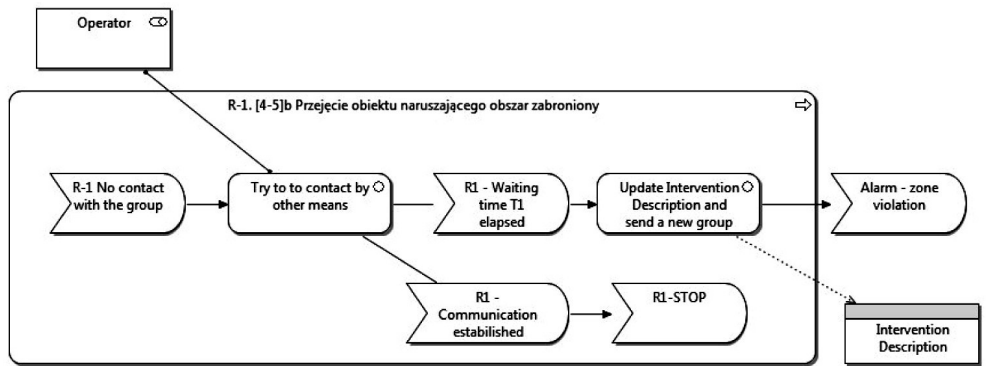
Operator

R-1. [4-5]b Przejęcie obiektu naruszającego obszar zabroniony

R-1 No contact with the group

Try to to contact by other means

R1 - Waiting time T1 elapsed

Update Intervention Description and send a new group

Alarm - zone violation

R1 - Communication estabilished

R1-STOP

Intervention Description